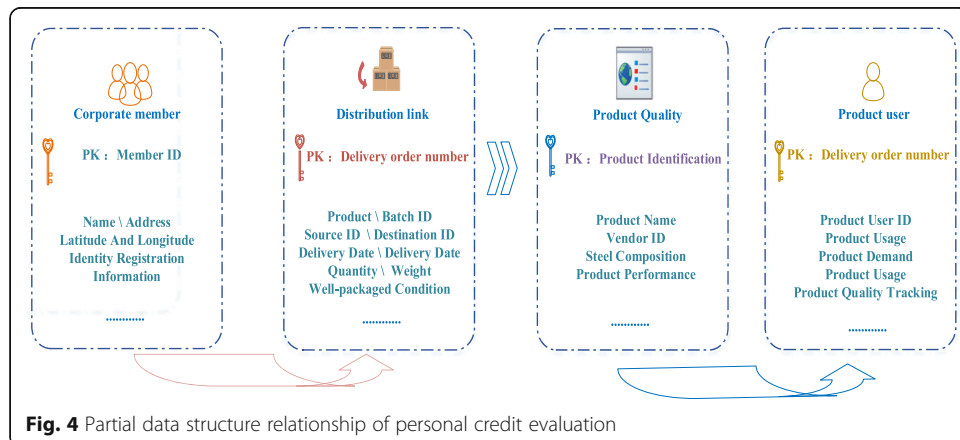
Corporate member

PK：Member ID

Name \ Address
Latitude And Longitude
Identity Registration
Information

............

Distribution link

PK：Delivery order number

Product \ Batch ID
Source ID \ Destination ID
Delivery Date \ Delivery Date
Quantity \ Weight
Well-packaged Condition

............

Product Quality

PK：Product Identification

Product Name
Vendor ID
Steel Composition
Product Performance

............

Product user

PK：Delivery order number

Product User ID
Product Usage
Product Demand
Product Usage
Product Quality Tracking

............

Fig. 4 Partial data structure relationship of personal credit evaluation